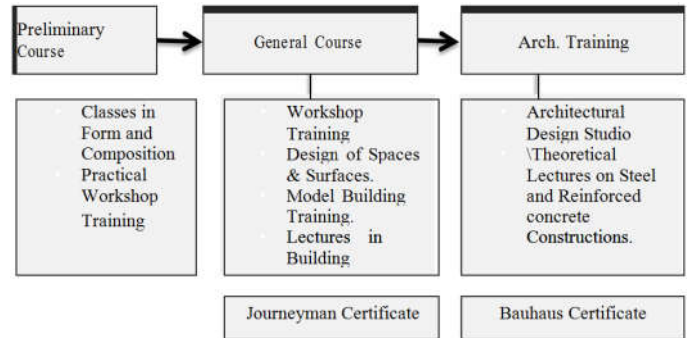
Preliminary Course

General Course

Arch. Training

- Classes in Form and Composition
- Practical Workshop Training

- Workshop Training
- Design of Spaces & Surfaces.
- Model Building Training.
- Lectures in Building

- Architectural Design Studio
- \Theoretical Lectures on Steel and Reinforced concrete Constructions.

Journeyman Certificate

Bauhaus Certificate